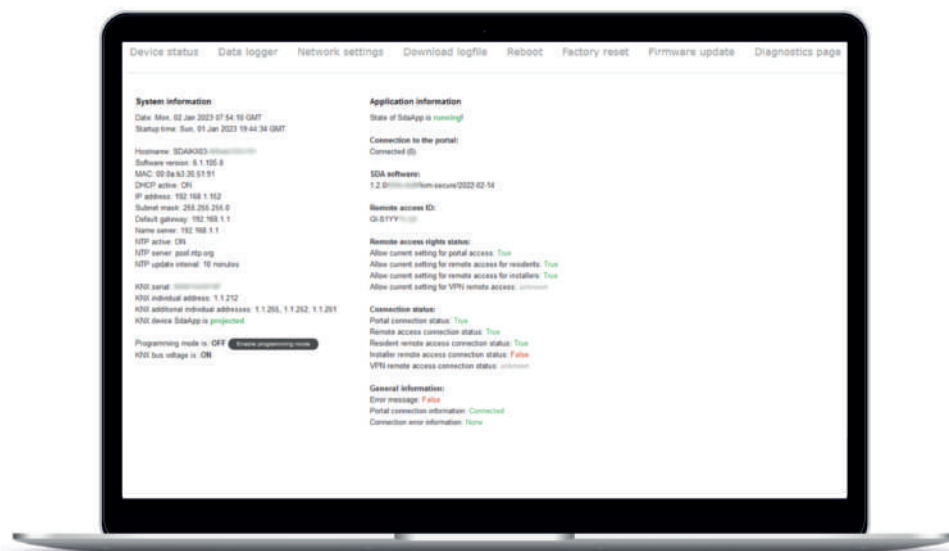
Device status Data logger Network settings Download logfile Reboot Factory reset Firmware update Diagnostics page

System information

Date: Mon, 02 Jan 2023 07:54:10 GMT
Startup time: Sun, 01 Jan 2023 19:44:34 GMT

Hostname: SDAIKX03-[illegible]
Software version: 6.1.105.8
MAC: 00:0a:b3:20:51:91
DHCP active: ON
IP address: 192.168.1.152
Subnet mask: 255.255.255.0
Default gateway: 192.168.1.1
Name server: 192.168.1.1
NTP active: ON
NTP server: pool.ntp.org
NTP update interval: 10 minutes

KNX serial: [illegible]
KNX individual address: 1.1.212
KNX additional individual addresses: 1.1.255, 1.1.252, 1.1.251
KNX device SdaApp is projected

Programming mode is: OFF Enable programming mode
KNX bus voltage is: ON

Application information

State of SdaApp is running!

Connection to the portal:
Connected (0).

SDA software:
1.2.0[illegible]-secure/2022-02-14

Remote access ID:
GI-51YY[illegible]

Remote access rights status:
Allow current setting for portal access: True
Allow current setting for remote access for residents: True
Allow current setting for remote access for installers: True
Allow current setting for VPN remote access: unknown

Connection status:
Portal connection status: True
Remote access connection status: True
Resident remote access connection status: True
Installer remote access connection status: False
VPN remote access connection status: unknown

General information:
Error message: False
Portal connection information: Connected
Connection error information: None